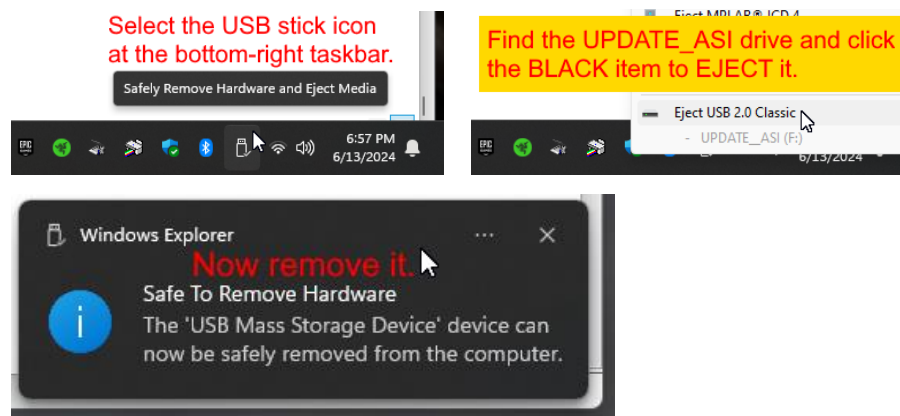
Select the USB stick icon at the bottom-right taskbar.

Safely Remove Hardware and Eject Media

6:57 PM
6/13/2024

Eject MPLAB® ICD 4

Find the UPDATE_ASI drive and click the BLACK item to EJECT it.

Eject USB 2.0 Classic

- UPDATE_ASI (F:)

6/13/2024

Windows Explorer

Now remove it.

Safe To Remove Hardware

The 'USB Mass Storage Device' device can now be safely removed from the computer.